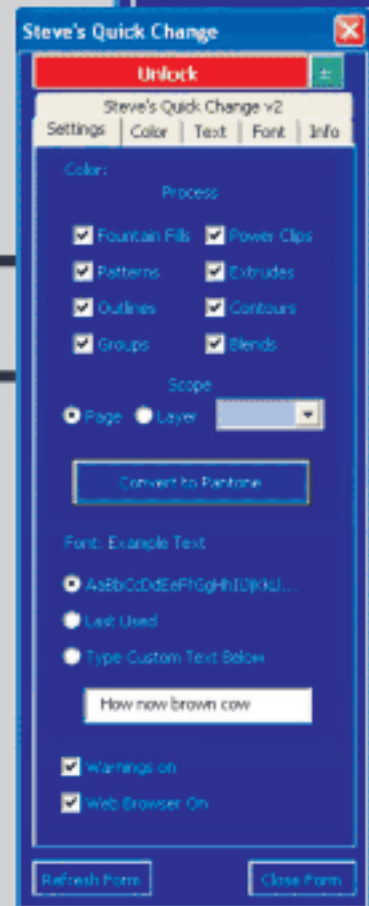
Steve's Quick Change

Unlock

±

Steve's Quick Change v2

Settings | Color | Text | Font | Info

Color:

Process

Fountain Fills
Power Clips
Patterns
Extrudes
Outlines
Contours
Groups
Blends

Scope

Page
Layer

Convert to Pantone

Font: Example Text

AaBbCcDdEeFfGgHhIiJjKkLl...

Last Used

Type Custom Text Below

How now brown cow

Warnings on

Web Browser On

Refresh Form

Close Form